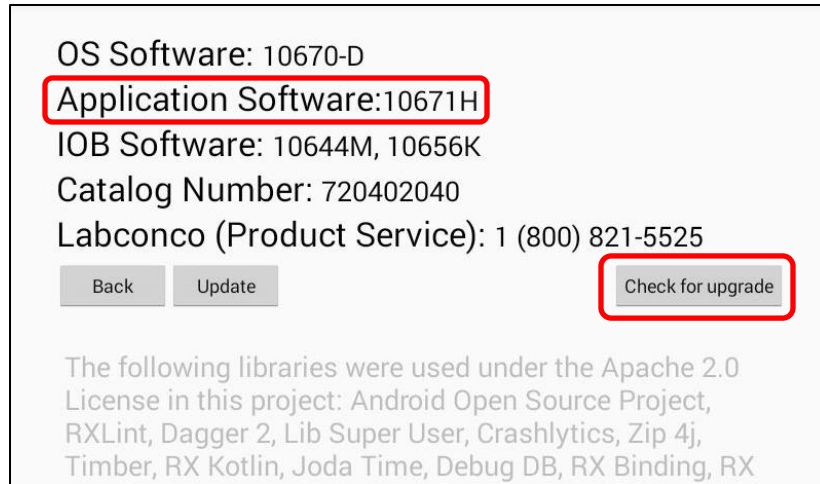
OS Software: 10670-D
Application Software:10671H
IOB Software: 10644M, 10656K
Catalog Number: 720402040
Labconco (Product Service): 1 (800) 821-5525

Back
Update
Check for upgrade

The following libraries were used under the Apache 2.0 License in this project: Android Open Source Project, RXLint, Dagger 2, Lib Super User, Crashlytics, Zip 4j, Timber, RX Kotlin, Joda Time, Debug DB, RX Binding, RX